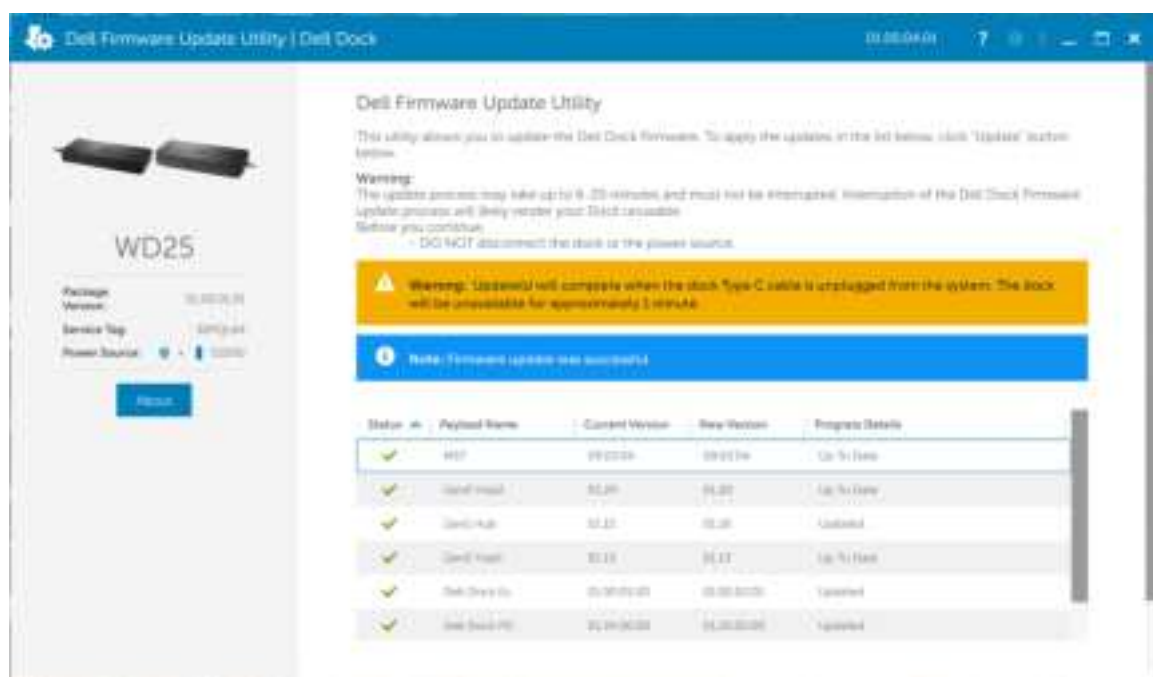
Dell Firmware Update Utility | Dell Dock

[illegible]

?

Dell Firmware Update Utility

This utility allows you to update the Dell Dock Firmware. To apply the updates in the list below, click "Update" button below.

Warning:
The update process may take up to 8-20 minutes and must not be interrupted. Interruption of the Dell Dock Firmware update process will likely render your Dock unusable.
Before you continue:
- DO NOT disconnect the dock or the power source.

Warning: Update(s) will complete when the dock Type C cable is unplugged from the system. The dock will be unusable for approximately 1 minute.

Note: Firmware update was successful.

WD25

Package Version: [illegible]
Service Tag: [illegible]
Power Source: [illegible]

Reboot

| Status | Payload Name | Current Version | New Version | Progress Details |
|---|---|---|---|---|
| ✓ | MST | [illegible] | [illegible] | Up To Date |
| ✓ | Gen2 Hub | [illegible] | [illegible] | Up To Date |
| ✓ | Gen1 Hub | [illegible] | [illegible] | Updated |
| ✓ | Gen2 Hub | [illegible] | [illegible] | Up To Date |
| ✓ | Dell Dock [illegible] | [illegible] | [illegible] | Updated |
| ✓ | Dell Dock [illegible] | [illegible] | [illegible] | Updated |